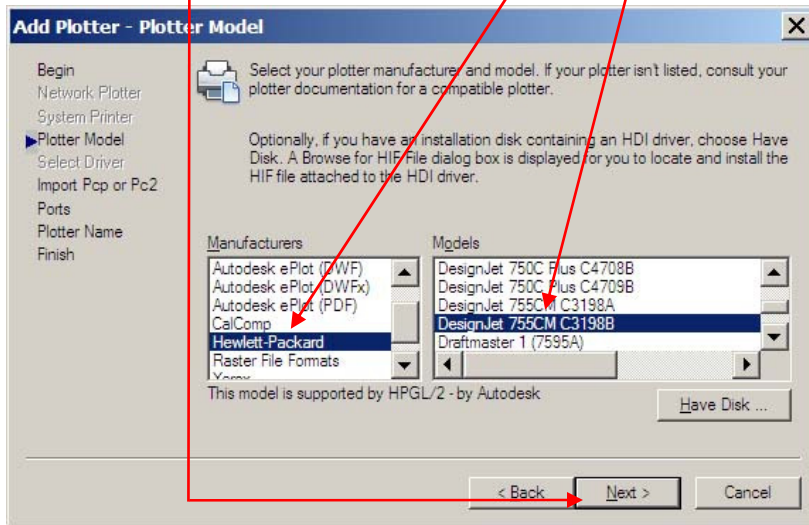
Add Plotter - Plotter Model

Begin
Network Plotter
System Printer
Plotter Model
Select Driver
Import Pcp or Pc2
Ports
Plotter Name
Finish

Select your plotter manufacturer and model. If your plotter isn't listed, consult your plotter documentation for a compatible plotter.

Optionally, if you have an installation disk containing an HDI driver, choose Have Disk. A Browse for HIF File dialog box is displayed for you to locate and install the HIF file attached to the HDI driver.

Manufacturers
Autodesk ePlot (DWF)
Autodesk ePlot (DWFx)
Autodesk ePlot (PDF)
CalComp
Hewlett-Packard
Raster File Formats
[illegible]

Models
DesignJet 750C Plus C4708B
DesignJet 750C Plus C4709B
DesignJet 755CM C3198A
DesignJet 755CM C3198B
Draftmaster 1 (7595A)

This model is supported by HPGL/2 - by Autodesk

Have Disk ...

< Back
Next >
Cancel